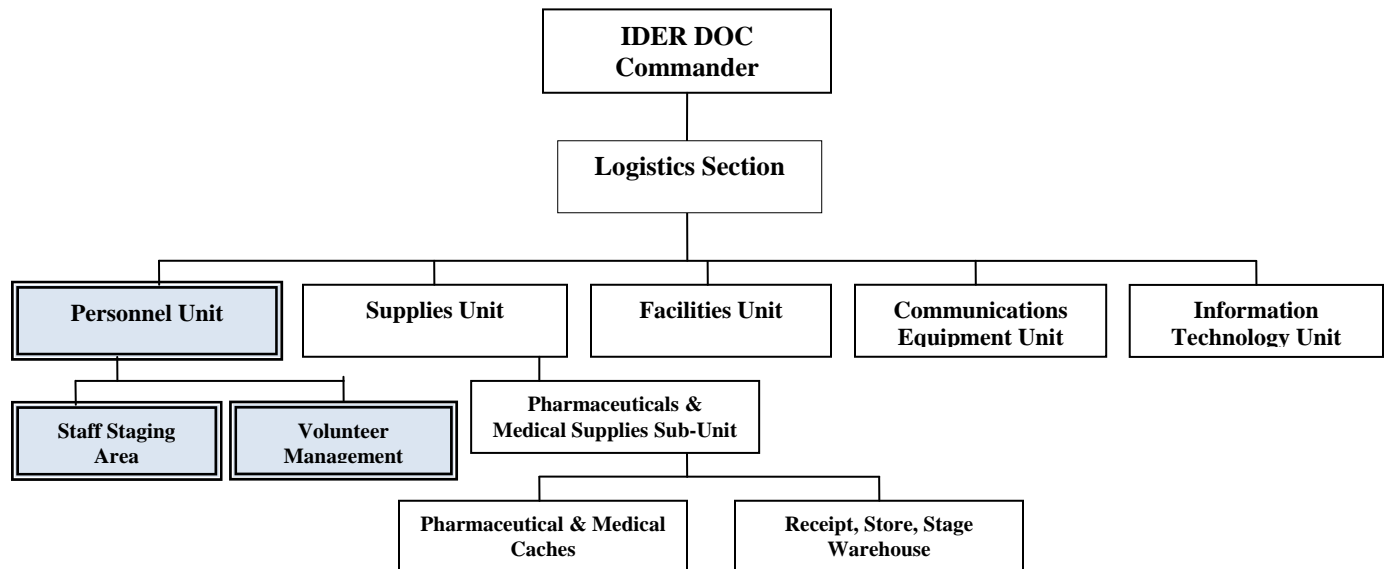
IDER DOC Commander

Logistics Section

Personnel Unit

Supplies Unit

Facilities Unit

Communications Equipment Unit

Information Technology Unit

Staff Staging Area

Volunteer Management

Pharmaceuticals & Medical Supplies Sub-Unit

Pharmaceutical & Medical Caches

Receipt, Store, Stage Warehouse